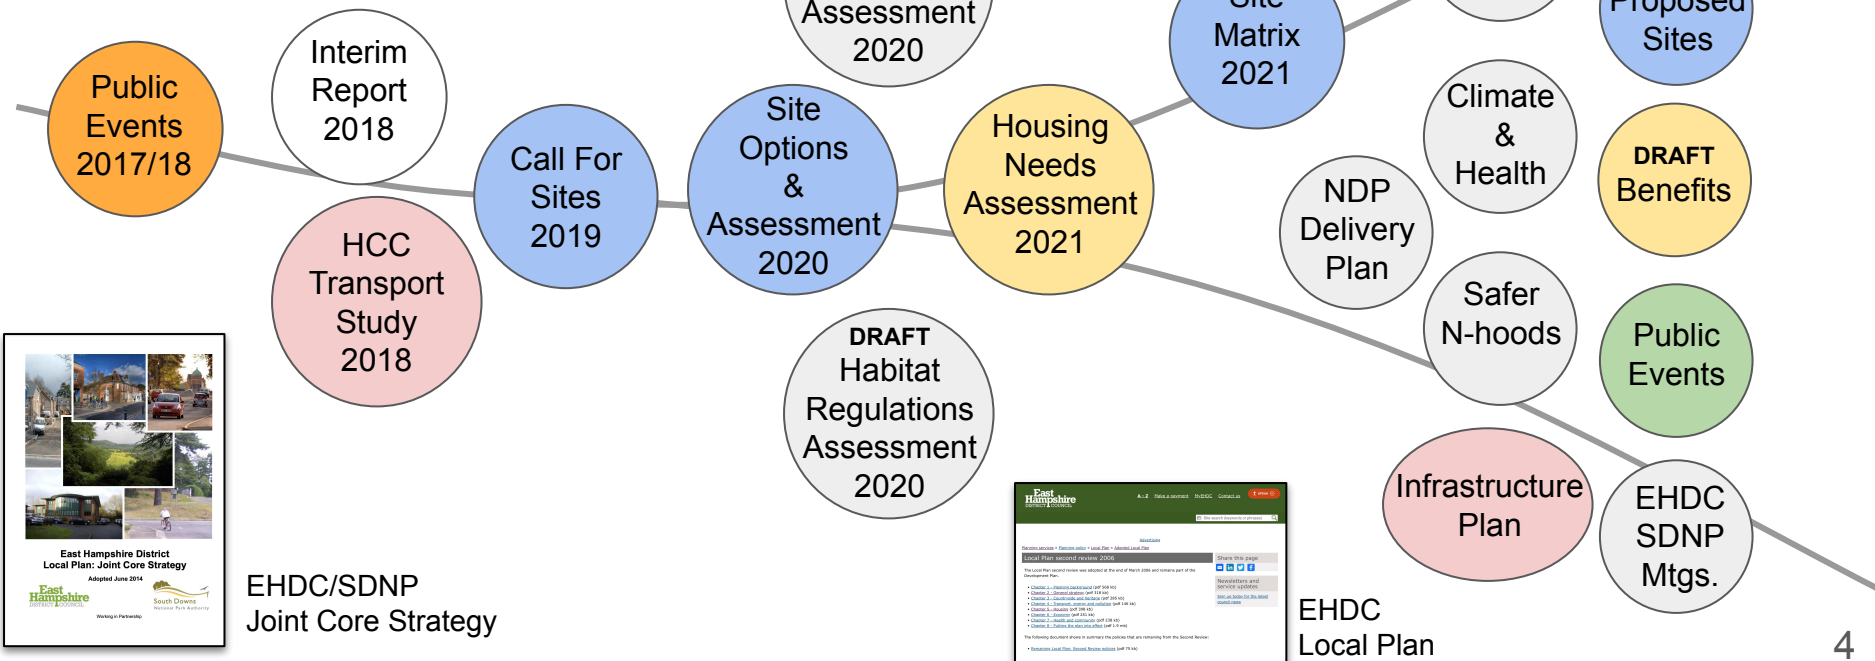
Public Events 2017/18

Interim Report 2018

HCC Transport Study 2018

Call For Sites 2019

Site Options & Assessment 2020

Assessment 2020

DRAFT Habitat Regulations Assessment 2020

Housing Needs Assessment 2021

Site Matrix 2021

NDP Delivery Plan

Climate & Health

Safer N-hoods

Infrastructure Plan

Proposed Sites

DRAFT Benefits

Public Events

EHDC SDNP Mtgs.

East Hampshire District
Local Plan: Joint Core Strategy
Adopted June 2014

East Hampshire DISTRICT COUNCIL

South Downs National Park Authority

Working in Partnership

EHDC/SDNP
Joint Core Strategy

East Hampshire DISTRICT COUNCIL

Local Plan second review 2006

EHDC
Local Plan

4